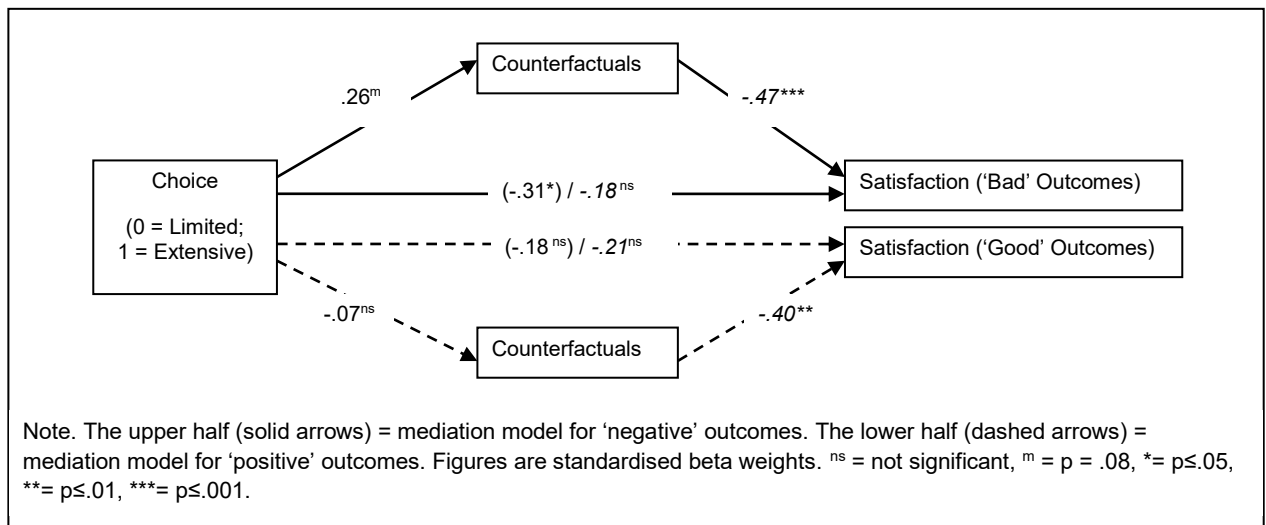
Counterfactuals

.26$^{m}$

-.47***

Choice

(0 = Limited; 1 = Extensive)

(-.31*) / -.18$^{ns}$

Satisfaction ('Bad' Outcomes)

(-.18$^{ns}$) / -.21$^{ns}$

Satisfaction ('Good' Outcomes)

-.07$^{ns}$

-.40**

Counterfactuals

Note. The upper half (solid arrows) = mediation model for 'negative' outcomes. The lower half (dashed arrows) = mediation model for 'positive' outcomes. Figures are standardised beta weights. $^{ns}$ = not significant, $^{m}$ = p = .08, *= p≤.05, **= p≤.01, ***= p≤.001.